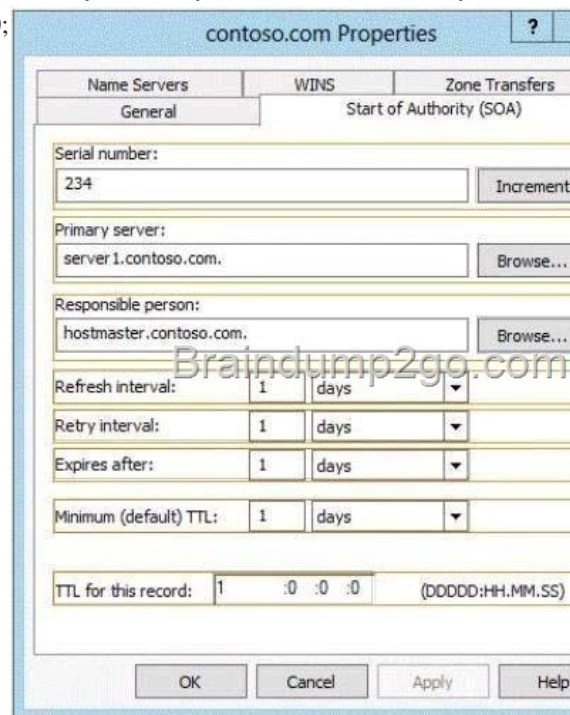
;

contoso.com Properties ?

Name Servers | WINS | Zone Transfers
General | Start of Authority (SOA)

Serial number:
234
Increment

Primary server:
server1.contoso.com.
Browse...

Responsible person:
hostmaster.contoso.com.
Browse...

Braindump2go.com

Refresh interval: 1 days
Retry interval: 1 days
Expires after: 1 days

Minimum (default) TTL: 1 days

TTL for this record: 1 :0 :0 :0 (DDDDD:HH.MM.SS)

OK Cancel Apply Help